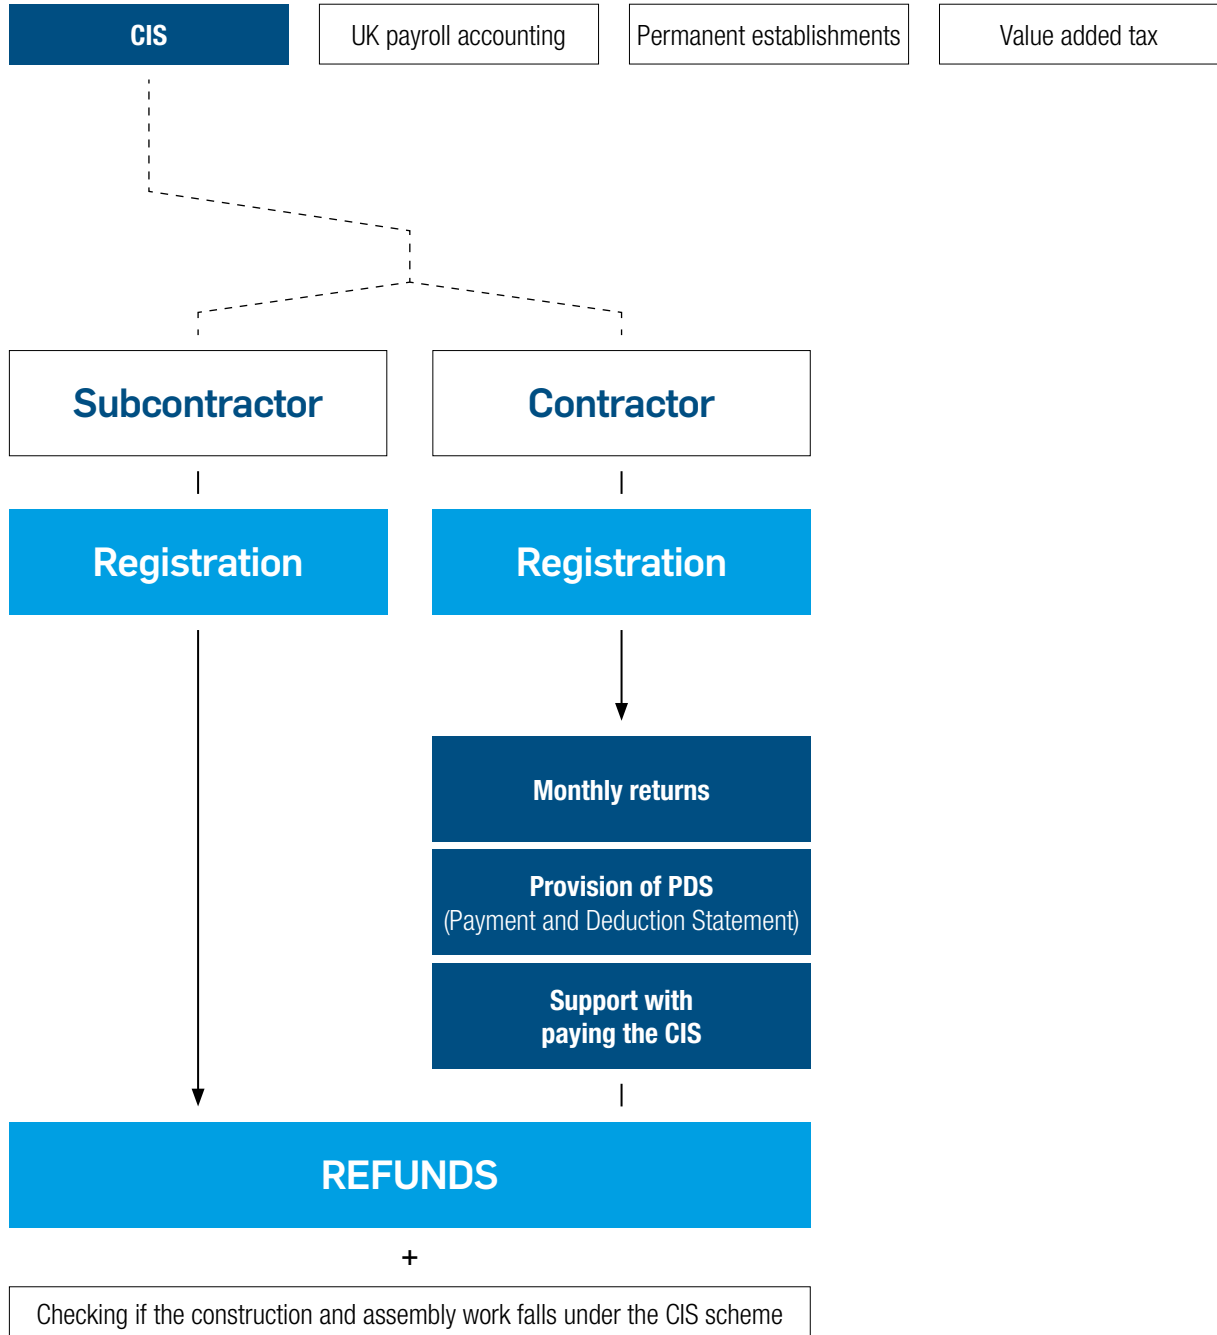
CIS

UK payroll accounting

Permanent establishments

Value added tax

Subcontractor

Contractor

Registration

Registration

Monthly returns

Provision of PDS
(Payment and Deduction Statement)

Support with paying the CIS

REFUNDS

+

Checking if the construction and assembly work falls under the CIS scheme